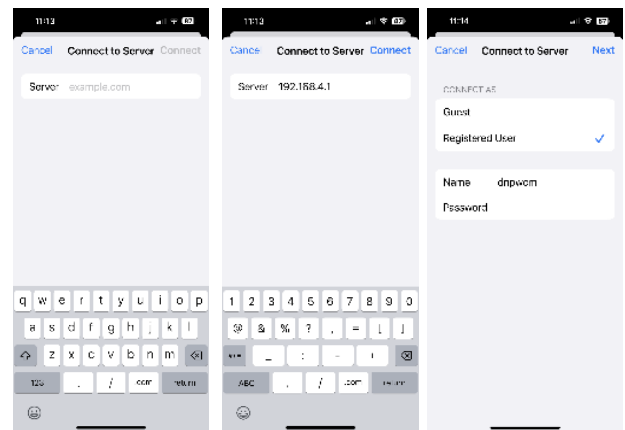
11:13

Cancel Connect to Server Connect

Server example.com

q w e r t y u i o p

a s d f g h j k l

z x c v b n m

123 . / .com return

11:13

Cancel Connect to Server Connect

Server 192.168.4.1

1 2 3 4 5 6 7 8 9 0

@ & % ? , = [ ]

_ : - +

ABC . / .com return

11:14

Cancel Connect to Server Next

CONNECT AS

Guest

Registered User

Name dnpwcm

Password